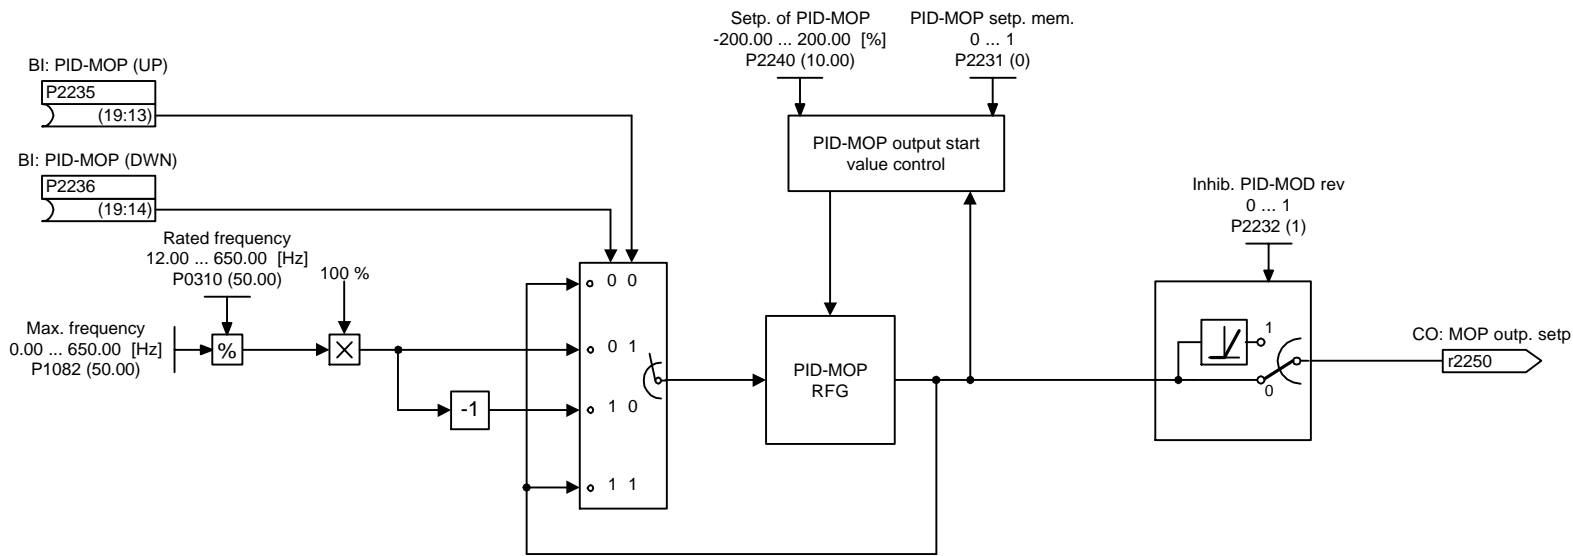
BI: PID-MOP (UP)
P2235
(19:13)

BI: PID-MOP (DWN)
P2236
(19:14)

Rated frequency
12.00 ... 650.00 [Hz]
P0310 (50.00)

100 %

Max. frequency
0.00 ... 650.00 [Hz]
P1082 (50.00)

%

-1

0 0
0 1
1 0
1 1

Setp. of PID-MOP
-200.00 ... 200.00 [%]
P2240 (10.00)

PID-MOP setp. mem.
0 ... 1
P2231 (0)

PID-MOP output start value control

PID-MOP
RFG

Inhib. PID-MOD rev
0 ... 1
P2232 (1)

1
0

CO: MOP outp. setp
r2250